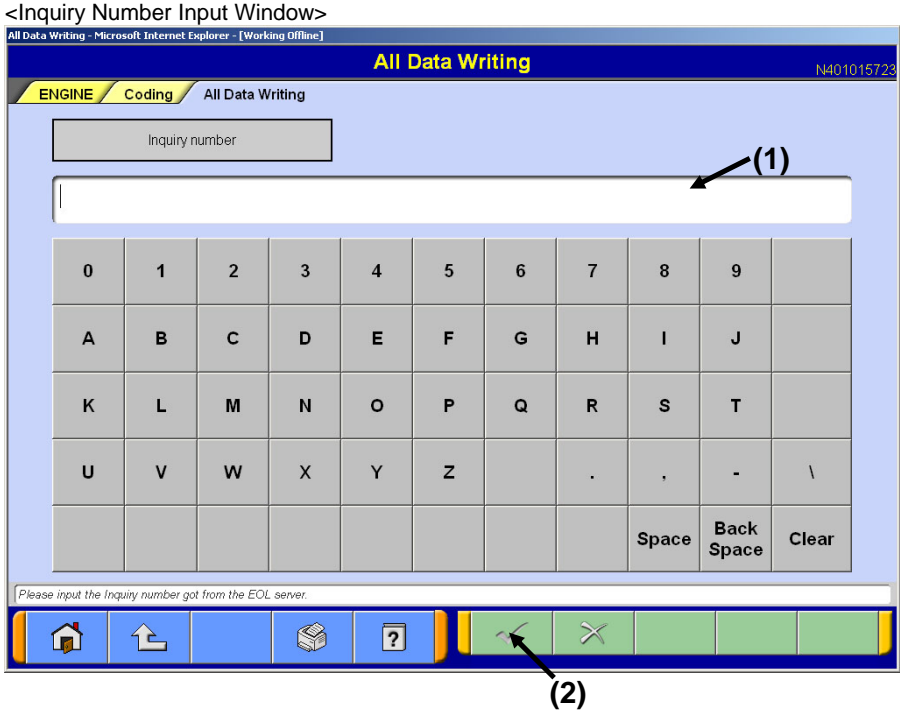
<Inquiry Number Input Window>

All Data Writing - Microsoft Internet Explorer - [Working Offline]

All Data Writing

N401015723

ENGINE Coding All Data Writing

Inquiry number

(1)

| 0 | 1 | 2 | 3 | 4 | 5 | 6 | 7 | 8 | 9 | |
|---|---|---|---|---|---|---|---|---|---|---|
| A | B | C | D | E | F | G | H | I | J | |
| K | L | M | N | O | P | Q | R | S | T | |
| U | V | W | X | Y | Z | | . | , | - | \ |
| | | | | | | | | Space | Back Space | Clear |

Please input the Inquiry number got from the EOL server.

?

(2)